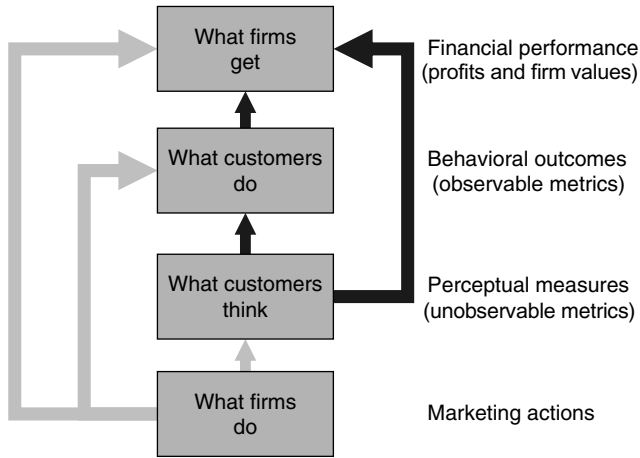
What firms get

Financial performance (profits and firm values)

What customers do

Behavioral outcomes (observable metrics)

What customers think

Perceptual measures (unobservable metrics)

What firms do

Marketing actions